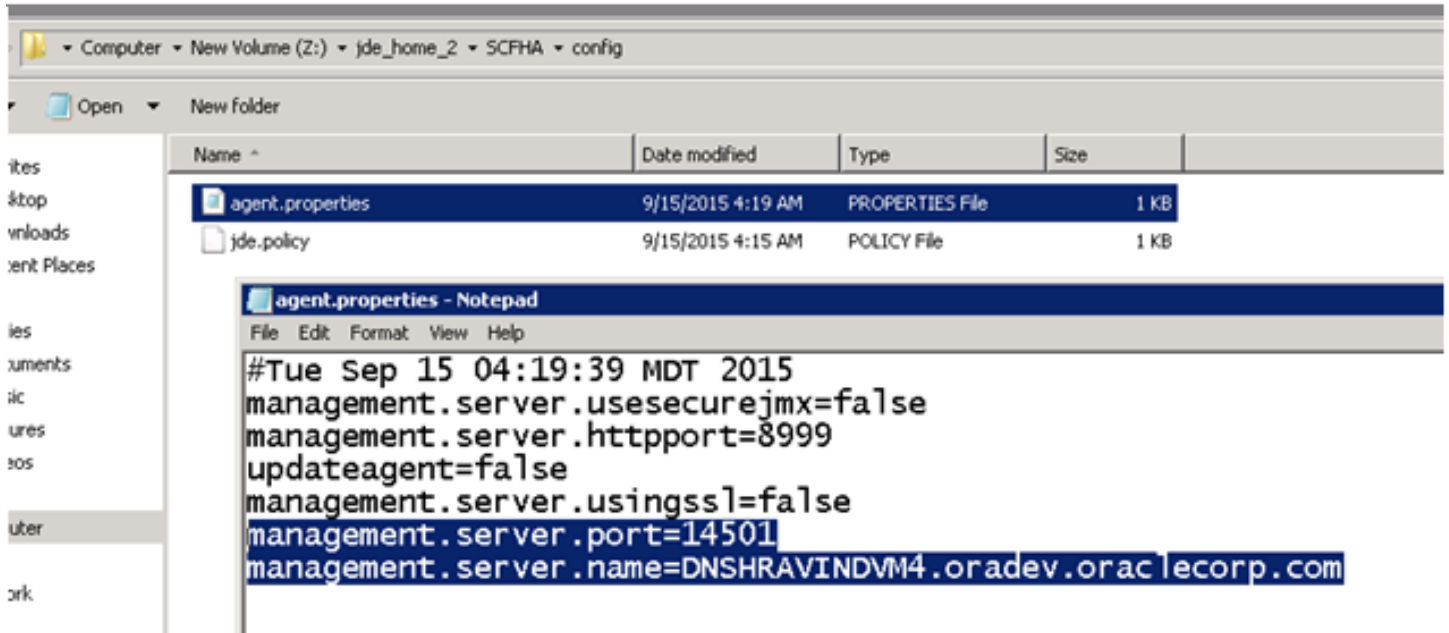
▸ Computer ▸ New Volume (Z:) ▸ jde_home_2 ▸ SCFHA ▸ config

Open ▾ New folder

ites
ktop
wnloads
cent Places

ies
cuments
sic
ures
eos

uter

ork

| Name | Date modified | Type | Size |
|---|---|---|---|
| agent.properties | 9/15/2015 4:19 AM | PROPERTIES File | 1 KB |
| jde.policy | 9/15/2015 4:15 AM | POLICY File | 1 KB |

agent.properties - Notepad

File Edit Format View Help

#Tue Sep 15 04:19:39 MDT 2015
management.server.usesecurejmx=false
management.server.httpport=8999
updateagent=false
management.server.usingssl=false
management.server.port=14501
management.server.name=DNSHRAVINDVM4.oradev.oraclecorp.com